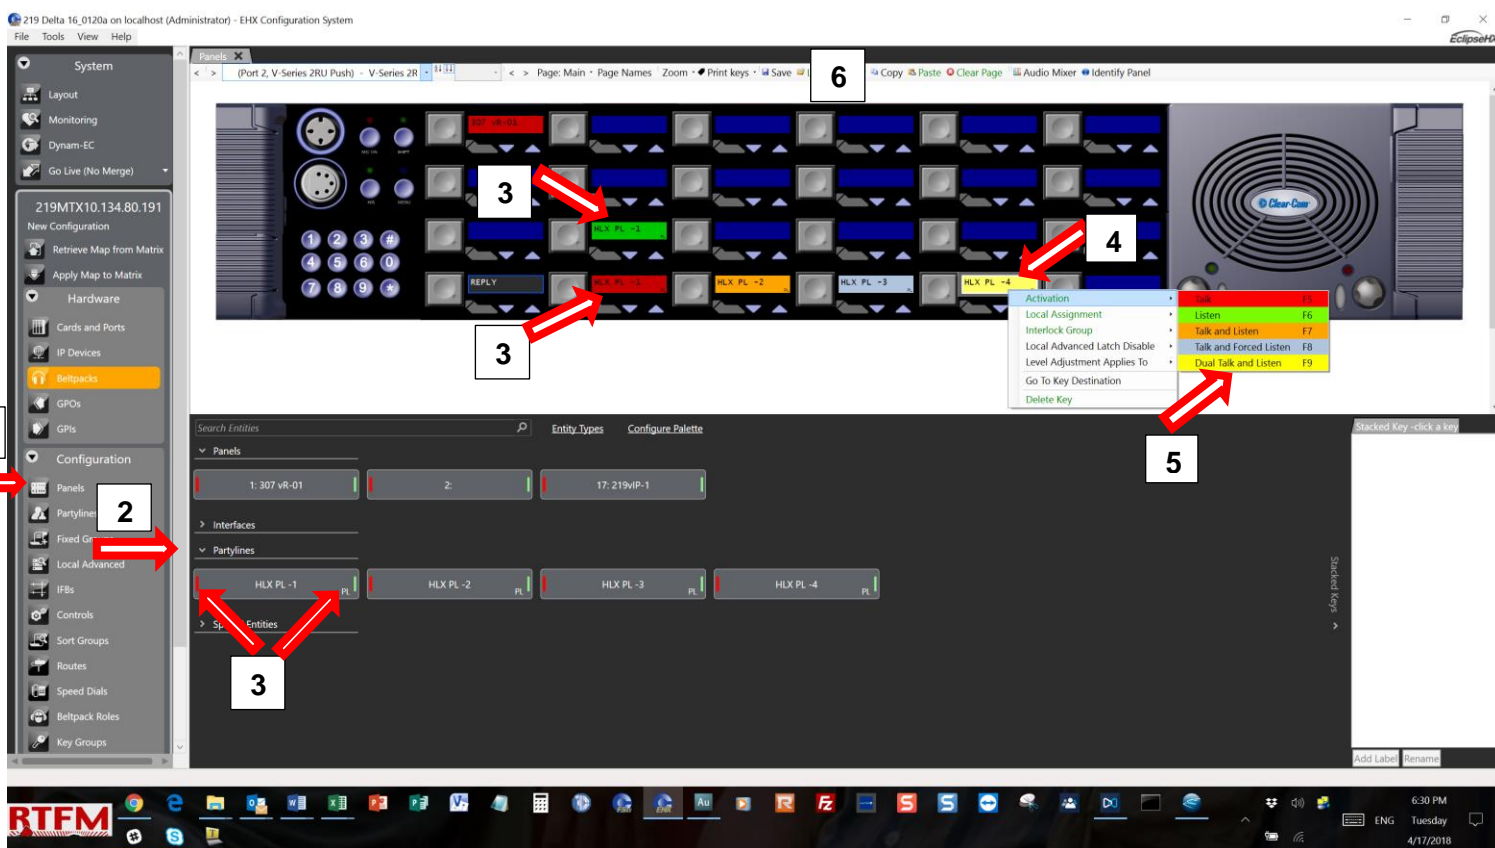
219 Delta 16_0120a on localhost (Administrator) - EHX Configuration System
File Tools View Help
EclipseHX

System
Layout
Monitoring
Dynam-EC
Go Live (No Merge)

219MTX10.134.80.191
New Configuration
Retrieve Map from Matrix
Apply Map to Matrix

Hardware
Cards and Ports
IP Devices
Beltpacks
GPOs
GPIs

Configuration
Panels
Partylines
Fixed Gr
Local Advanced
IFBs
Controls
Sort Groups
Routes
Speed Dials
Beltpack Roles
Key Groups

Panels
(Port 2, V-Series 2RU Push) - V-Series 2R
Page: Main · Page Names Zoom · Print keys · Save
6
Copy Paste Clear Page Audio Mixer Identify Panel

307 vR-01
HLX PL -1
REPLY
HLX PL -1
HLX PL -2
HLX PL -3
HLX PL -4

Activation
Local Assignment
Interlock Group
Local Advanced Latch Disable
Level Adjustment Applies To
Go To Key Destination
Delete Key

Talk F5
Listen F6
Talk and Listen F7
Talk and Forced Listen F8
Dual Talk and Listen F9

3
3
4
5
2
3

Search Entities
Entity Types
Configure Palette
Panels
1: 307 vR-01
2:
17: 219vIP-1
Interfaces
Partylines
HLX PL -1 PL
HLX PL -2 PL
HLX PL -3 PL
HLX PL -4 PL
Sp Entities

Stacked Key -click a key
Stacked Keys
Add Label
Rename

RTFM
6:30 PM
Tuesday
4/17/2018
ENG